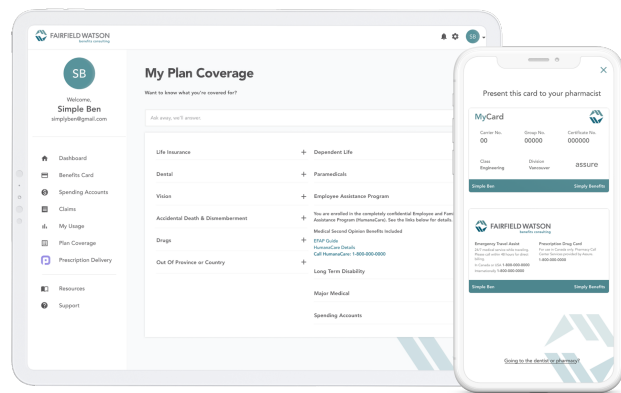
FAIRFIELD WATSON
benefits consulting

SB

Welcome,
Simple Ben
simplyben@gmail.com

Dashboard
Benefits Card
Spending Accounts
Claims
My Usage
Plan Coverage
Prescription Delivery
Resources
Support

My Plan Coverage

Want to know what you're covered for?

Ask away, we'll answer.

Life Insurance +
Dental +
Vision +
Accidental Death & Dismemberment +
Drugs +
Out Of Province or Country +

Dependent Life
Paramedicals
Employee Assistance Program
You are enrolled in the completely confidential Employee and Fam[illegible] Assistance Program (HumansCare). See the links below for details.
Medical Second Opinion Benefits Included
EFAP Guide
HumansCare Details
Call HumansCare: 1-800-000-0000
Long Term Disability
Major Medical
Spending Accounts

Present this card to your pharmacist

MyCard
Carrier No. 00
Group No. 00000
Certificate No. 000000
Class Engineering
Division Vancouver
assure
Simple Ben
Simply Benefits

FAIRFIELD WATSON
benefits consulting
Emergency Travel Assist
Prescription Drug Card
1-800-000-0000
1-800-000-0000
1-800-000-0000
Simple Ben
Simply Benefits

Going to the dentist or pharmacy?